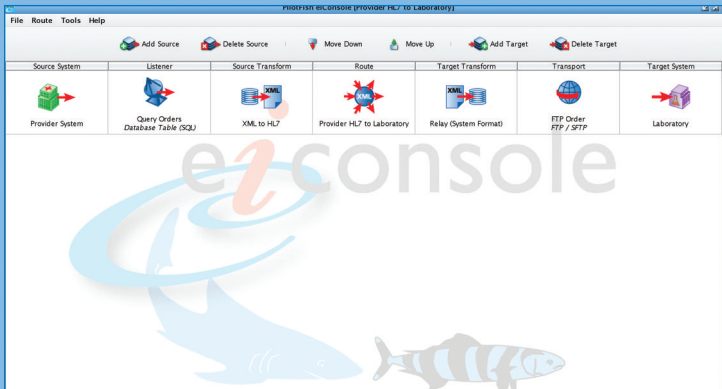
PilotFish eiConsole [Provider HL7 to Laboratory]

File Route Tools Help

Add Source | Delete Source | Move Down | Move Up | Add Target | Delete Target

| Source System | Listener | Source Transform | Route | Target Transform | Transport | Target System |
|---|---|---|---|---|---|---|
| Provider System | Query Orders *Database Table (SQL* | XML to HL7 | Provider HL7 to Laboratory | Relay (System Format) | FTP Order *FTP / SFTP* | Laboratory |

XML XML XML

eiconsole